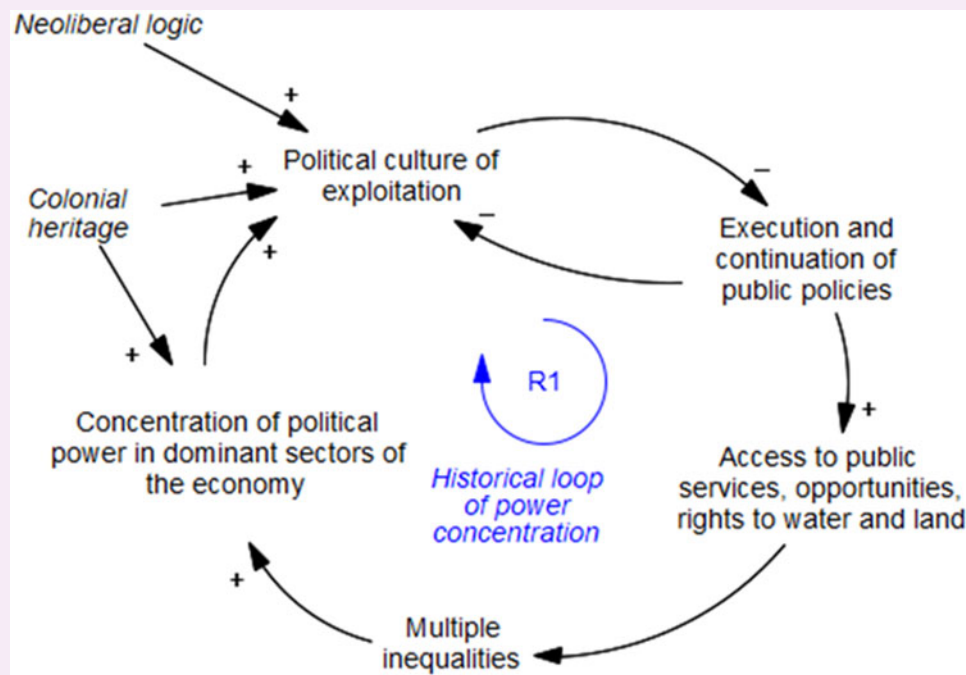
Neoliberal logic

+

Political culture of exploitation

+

Colonial heritage

+

+

–

Execution and continuation of public policies

–

R1

Historical loop of power concentration

+

Concentration of political power in dominant sectors of the economy

+

Access to public services, opportunities, rights to water and land

+

Multiple inequalities